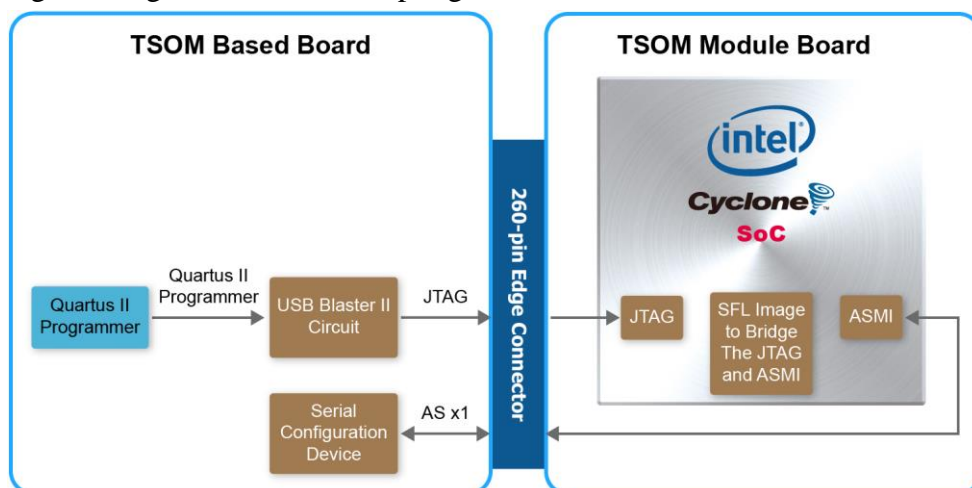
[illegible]

TSOM Based Board

TSOM Module Board

intel

Cyclone

SoC

260-pin Edge Connector

Quartus II Programmer

Quartus II Programmer

USB Blaster II Circuit

JTAG

JTAG

SFL Image to Bridge The JTAG and ASMI

ASMI

Serial Configuration Device

AS x1